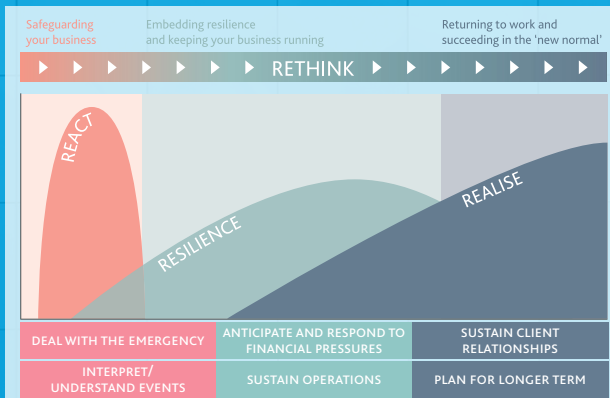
Safeguarding your business

Embedding resilience and keeping your business running

Returning to work and succeeding in the 'new normal'

RETHINK

REACT

RESILIENCE

REALISE

| DEAL WITH THE EMERGENCY | ANTICIPATE AND RESPOND TO FINANCIAL PRESSURES | SUSTAIN CLIENT RELATIONSHIPS |
|---|---|---|
| INTERPRET/ UNDERSTAND EVENTS | SUSTAIN OPERATIONS | PLAN FOR LONGER TERM |